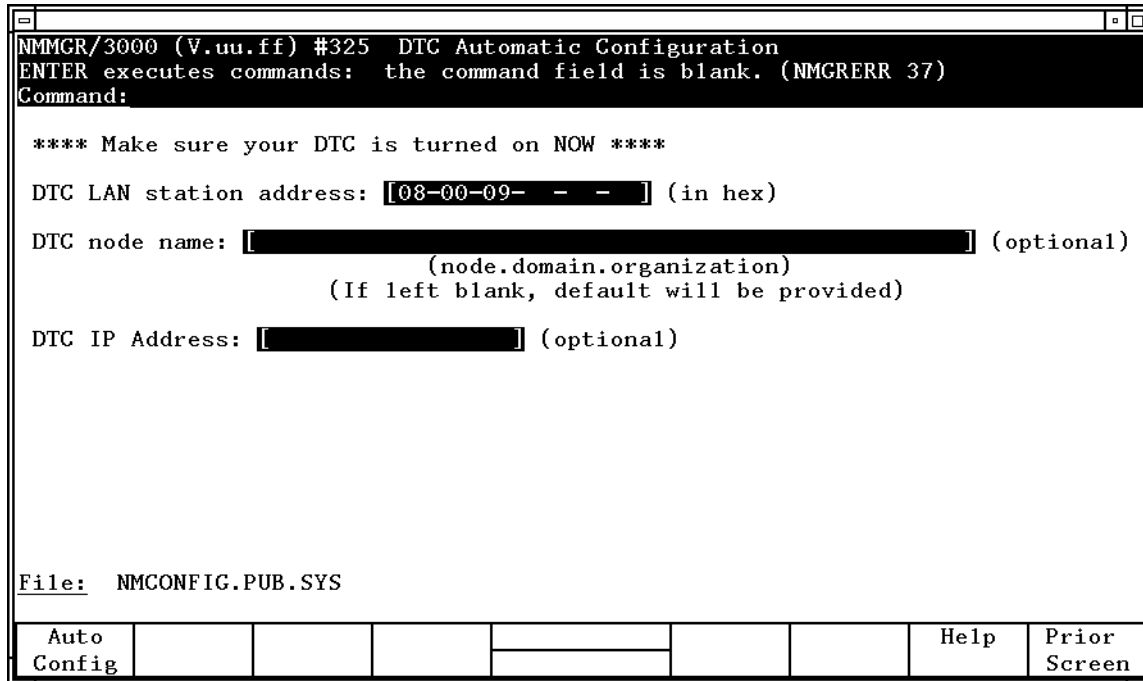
NMMGR/3000 (V.uu.ff) #325 DTC Automatic Configuration
ENTER executes commands: the command field is blank. (NMGRERR 37)
Command:

**** Make sure your DTC is turned on NOW ****

DTC LAN station address: [08-00-09- - - ] (in hex)

DTC node name: [ ] (optional)
(node.domain.organization)
(If left blank, default will be provided)

DTC IP Address: [ ] (optional)

File: NMCONFIG.PUB.SYS

Auto Config | Help | Prior Screen